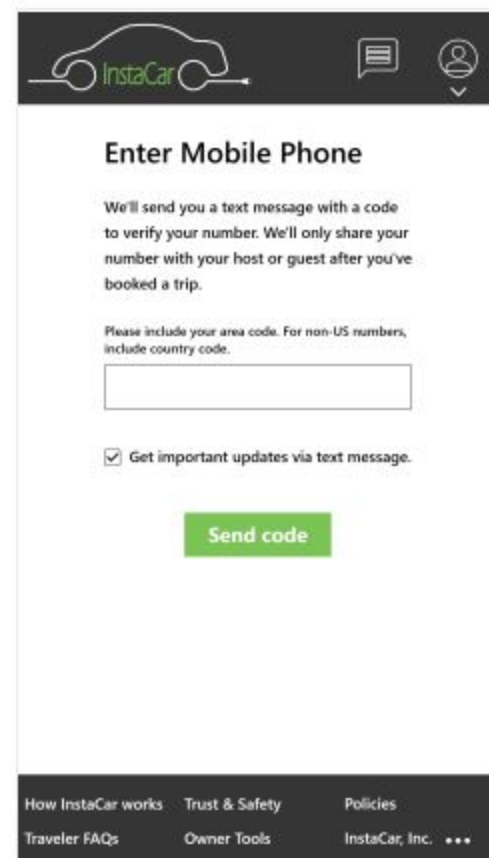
InstaCar

Enter Mobile Phone

We'll send you a text message with a code to verify your number. We'll only share your number with your host or guest after you've booked a trip.

Please include your area code. For non-US numbers, include country code.

Get important updates via text message.

Send code

How InstaCar works
Trust & Safety
Policies
Traveler FAQs
Owner Tools
InstaCar, Inc.
•••